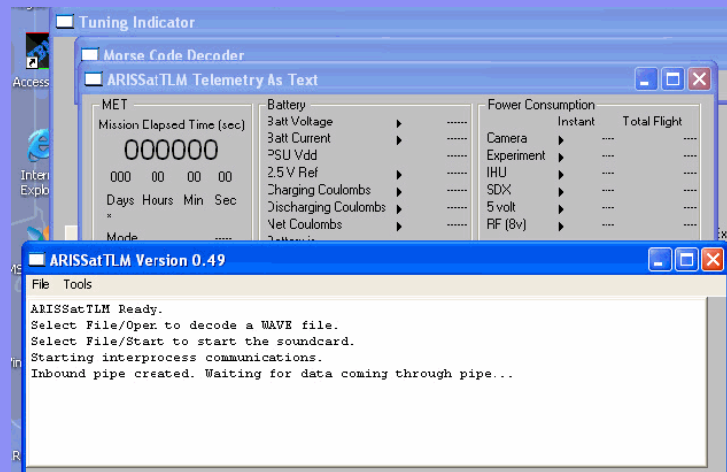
Tuning Indicator
Morse Code Decoder
ARISSatTLM Telemetry As Text

MET
Mission Elapsed Time (sec)
000000
000 00 00 00
Days Hours Min Sec
Mode -----

Battery
Batt Voltage ------
Batt Current ------
PSU Vdd ------
2.5 V Ref ------
Charging Coulombs ------
Discharging Coulombs ------
Net Coulombs ------

Power Consumption
Instant Total Flight
Camera ---- ----
Experiment ---- ----
IHU ---- ----
SDX ---- ----
5 volt ---- ----
RF (8v) ---- ----

Access
Internet Explo

ARISSatTLM Version 0.49
File Tools
ARISSatTLM Ready.
Select File/Open to decode a WAVE file.
Select File/Start to start the soundcard.
Starting interprocess communications.
Inbound pipe created. Waiting for data coming through pipe...